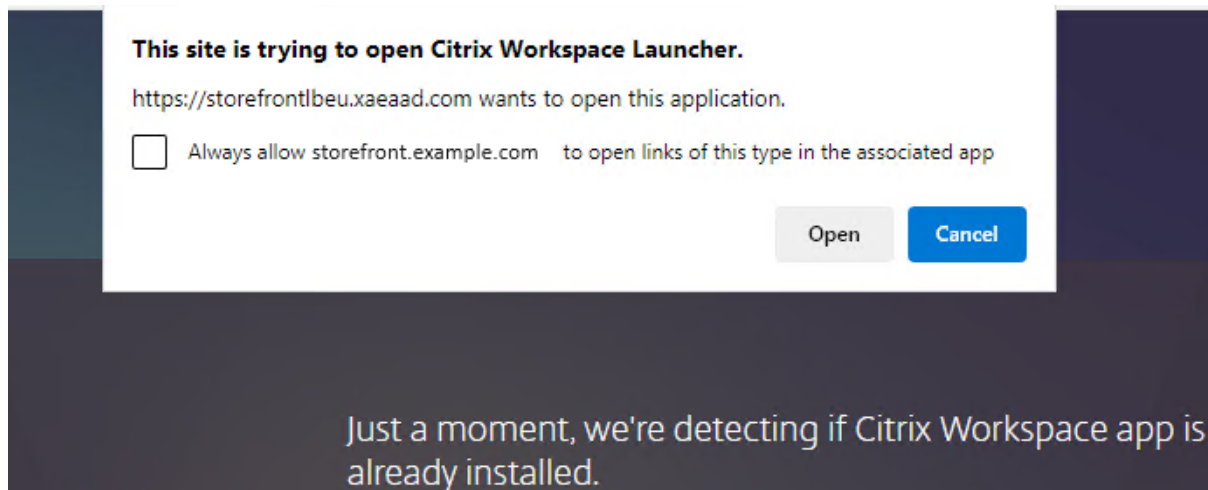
This site is trying to open Citrix Workspace Launcher.

https://storefrontlbeu.xaeaad.com wants to open this application.

Always allow storefront.example.com to open links of this type in the associated app

Open

Cancel

Just a moment, we're detecting if Citrix Workspace app is already installed.